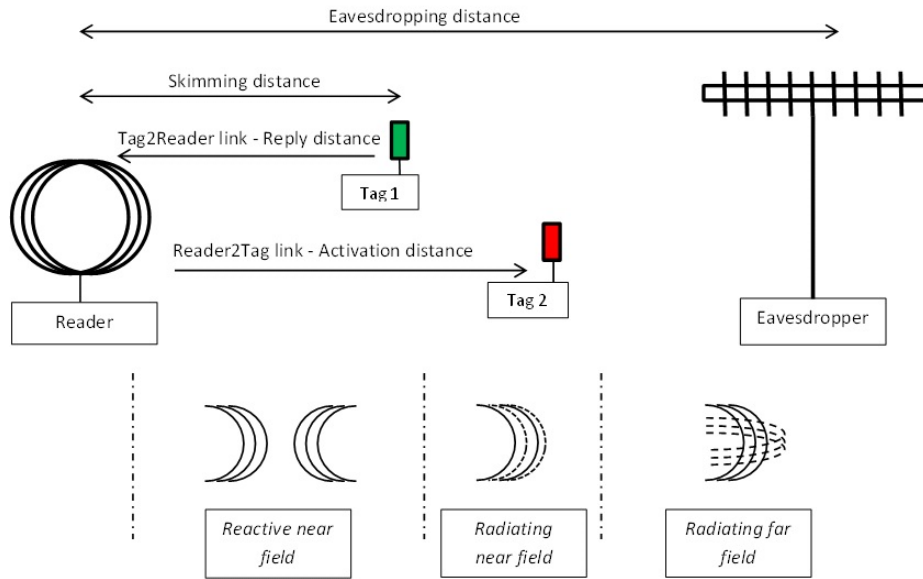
Eavesdropping distance

Skimming distance

Tag2Reader link - Reply distance

Tag 1

Reader2Tag link - Activation distance

Tag 2

Reader

Eavesdropper

*Reactive near field*

*Radiating near field*

*Radiating far field*